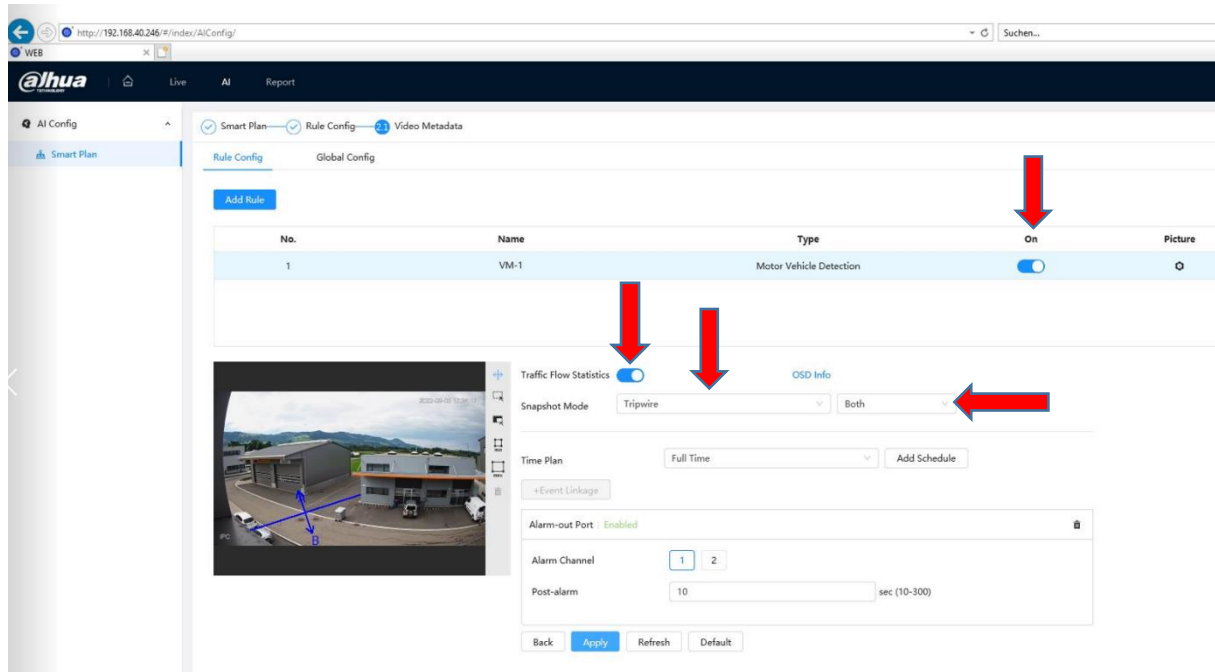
http://192.168.40.246/#/index/AIConfig/
Suchen...
WEB

alhua
Live
AI
Report

AI Config
Smart Plan

Smart Plan
Rule Config
2.1 Video Metadata

Rule Config
Global Config

Add Rule

| No. | Name | Type | On | Picture |
|---|---|---|---|---|
| 1 | VM-1 | Motor Vehicle Detection | | |

B

Traffic Flow Statistics
OSD Info
Snapshot Mode
Tripwire
Both

Time Plan
Full Time
Add Schedule
+Event Linkage

Alarm-out Port
Enabled
Alarm Channel
1
2
Post-alarm
10
sec (10-300)

Back
Apply
Refresh
Default